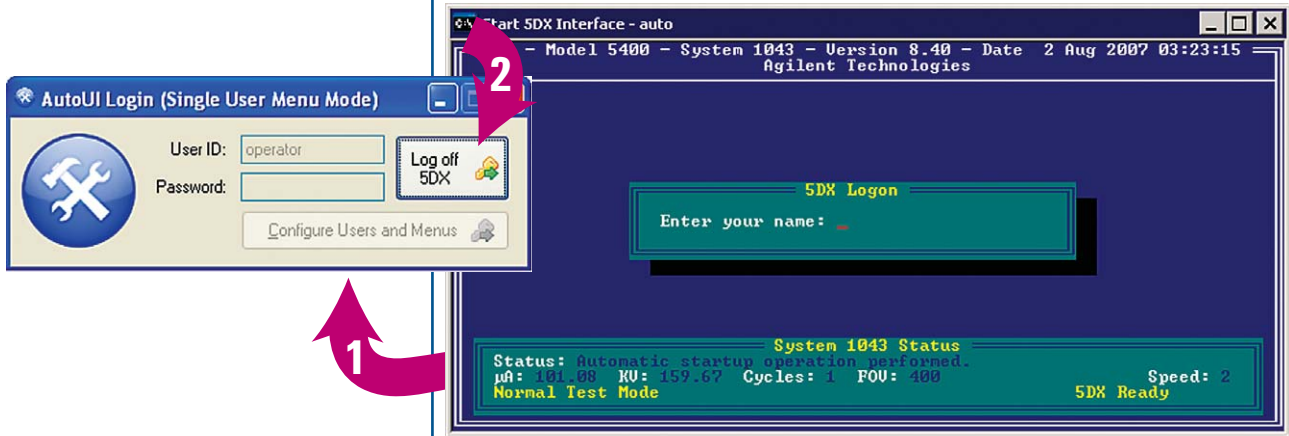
AutoUI Login (Single User Menu Mode)

User ID: operator

Password:

Log off 5DX

Configure Users and Menus

2

1

Start 5DX Interface - auto

- Model 5400 - System 1043 - Version 8.40 - Date 2 Aug 2007 03:23:15
Agilent Technologies

5DX Logon

Enter your name: _

System 1043 Status

Status: Automatic startup operation performed.

µA: 101.08 KV: 159.67 Cycles: 1 FOV: 400 Speed: 2

Normal Test Mode 5DX Ready